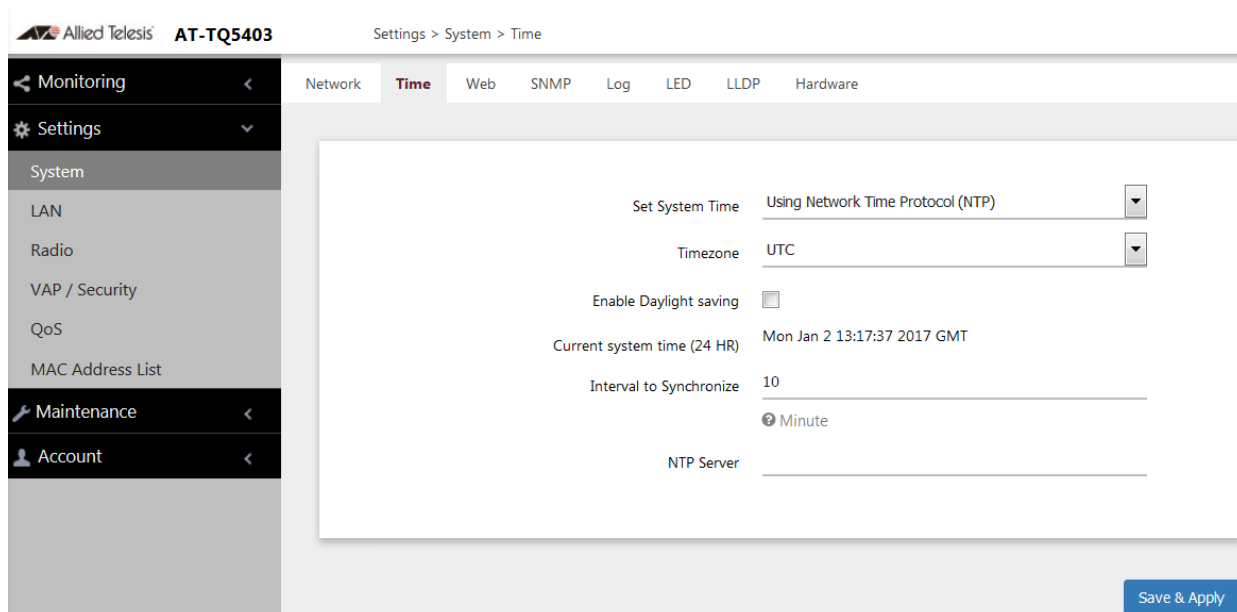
Allied Telesis AT-TQ5403

Settings > System > Time

Monitoring
Settings
System
LAN
Radio
VAP / Security
QoS
MAC Address List
Maintenance
Account

Network Time Web SNMP Log LED LLDP Hardware

Set System Time Using Network Time Protocol (NTP)

Timezone UTC

Enable Daylight saving

Current system time (24 HR) Mon Jan 2 13:17:37 2017 GMT

Interval to Synchronize 10

Minute

NTP Server

Save & Apply